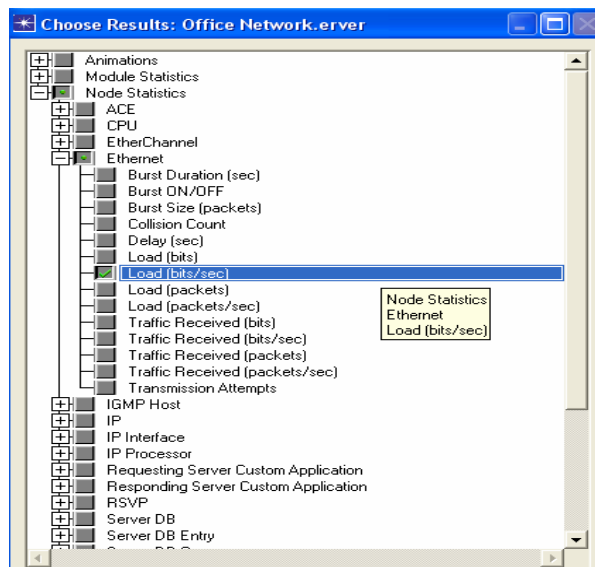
Choose Results: Office Network.erver

Animations
Module Statistics
Node Statistics
ACE
CPU
EtherChannel
Ethernet
Burst Duration (sec)
Burst ON/OFF
Burst Size (packets)
Collision Count
Delay (sec)
Load (bits)
Load (bits/sec)
Load (packets)
Load (packets/sec)
Traffic Received (bits)
Traffic Received (bits/sec)
Traffic Received (packets)
Traffic Received (packets/sec)
Transmission Attempts
IGMP Host
IP
IP Interface
IP Processor
Requesting Server Custom Application
Responding Server Custom Application
RSVP
Server DB
Server DB Entry
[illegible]

Node Statistics
Ethernet
Load (bits/sec)